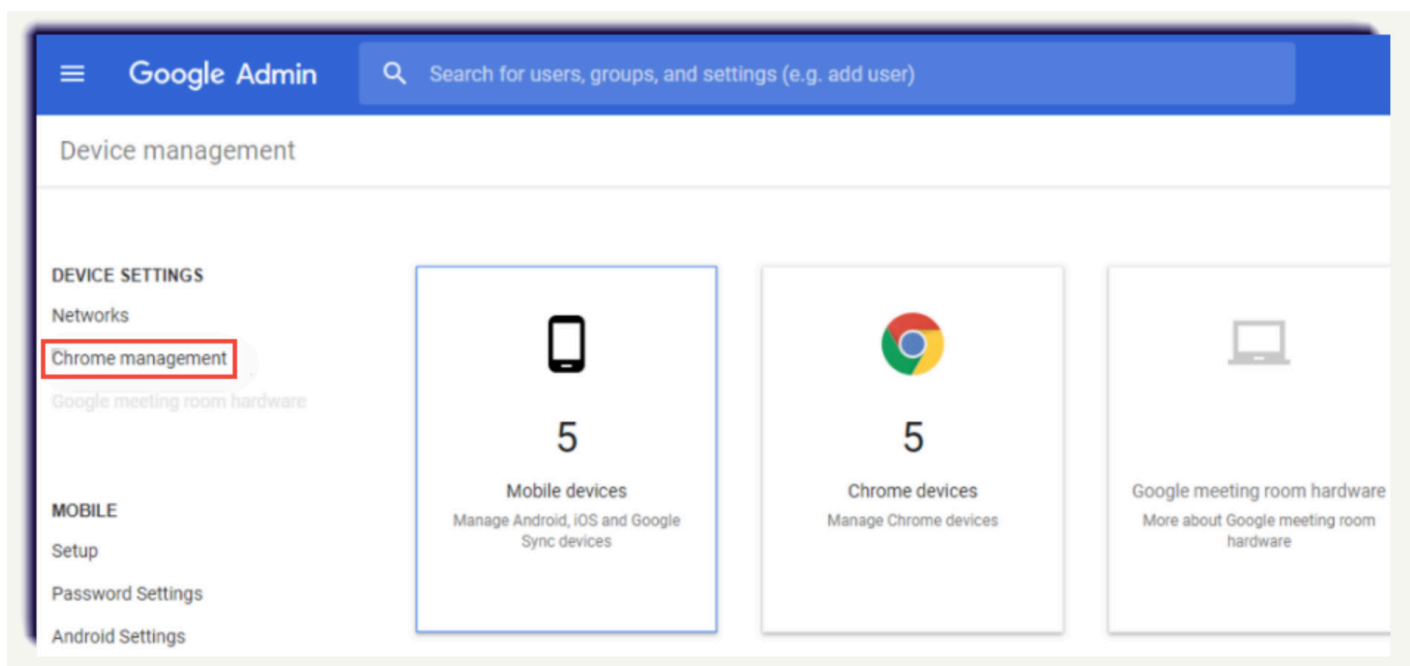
Google Admin

Search for users, groups, and settings (e.g. add user)

Device management

DEVICE SETTINGS

Networks

Chrome management

Google meeting room hardware

MOBILE

Setup

Password Settings

Android Settings

5

Mobile devices

Manage Android, iOS and Google Sync devices

5

Chrome devices

Manage Chrome devices

Google meeting room hardware

More about Google meeting room hardware